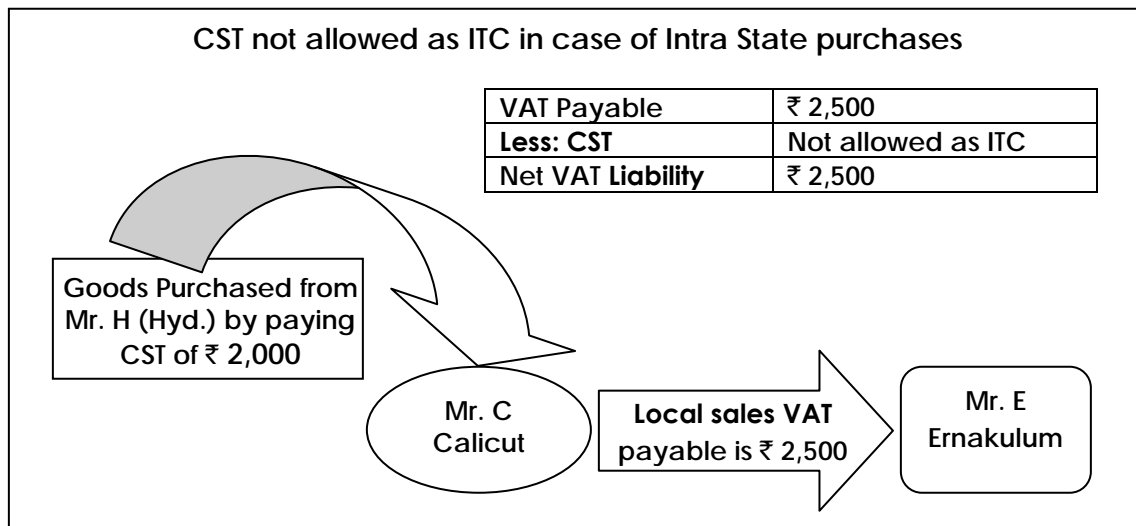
CST not allowed as ITC in case of Intra State purchases

| VAT Payable | ₹ 2,500 |
|---|---|
| Less: CST | Not allowed as ITC |
| Net VAT Liability | ₹ 2,500 |

Goods Purchased from Mr. H (Hyd.) by paying CST of ₹ 2,000

Mr. C Calicut

Local sales VAT payable is ₹ 2,500

Mr. E Ernakulum